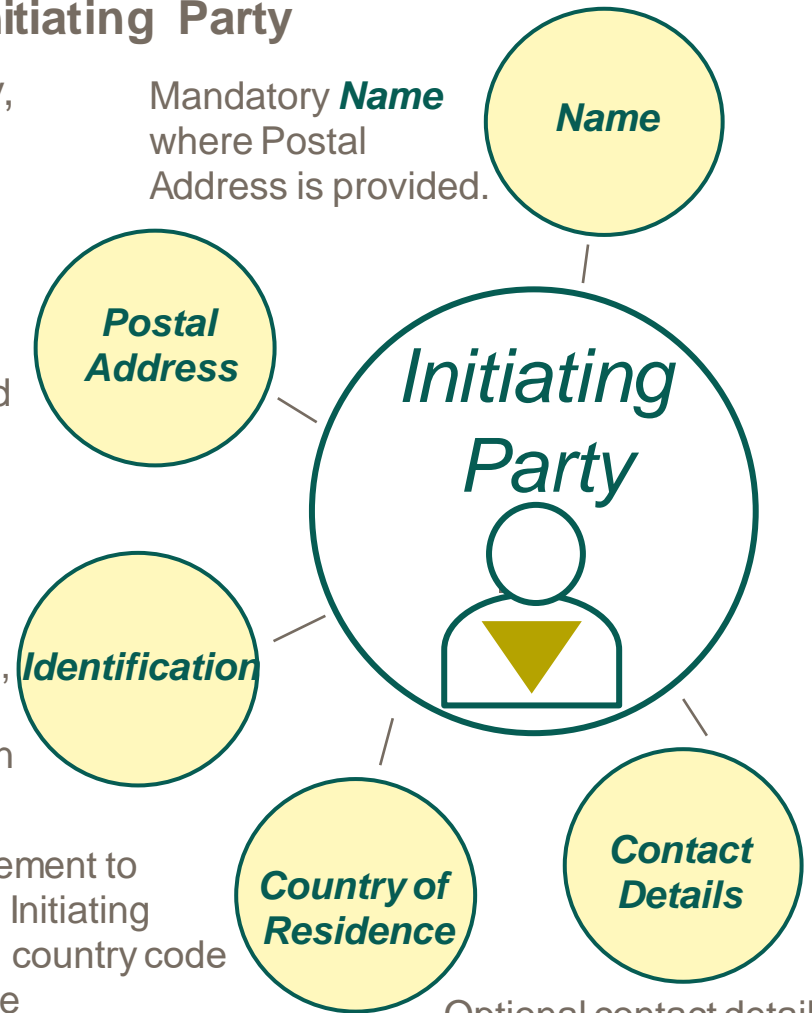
itiating Party

y,

Mandatory **Name** where Postal Address is provided.

Name

Postal Address

d

Initiating Party

, Identification

n

ement to Initiating country code e

Country of Residence

Contact Details

Optional contact detail